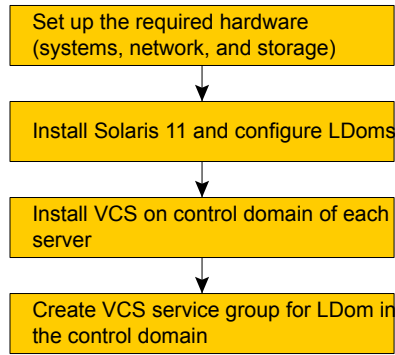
Set up the required hardware (systems, network, and storage)

Install Solaris 11 and configure LDoms

Install VCS on control domain of each server

Create VCS service group for LDom in the control domain